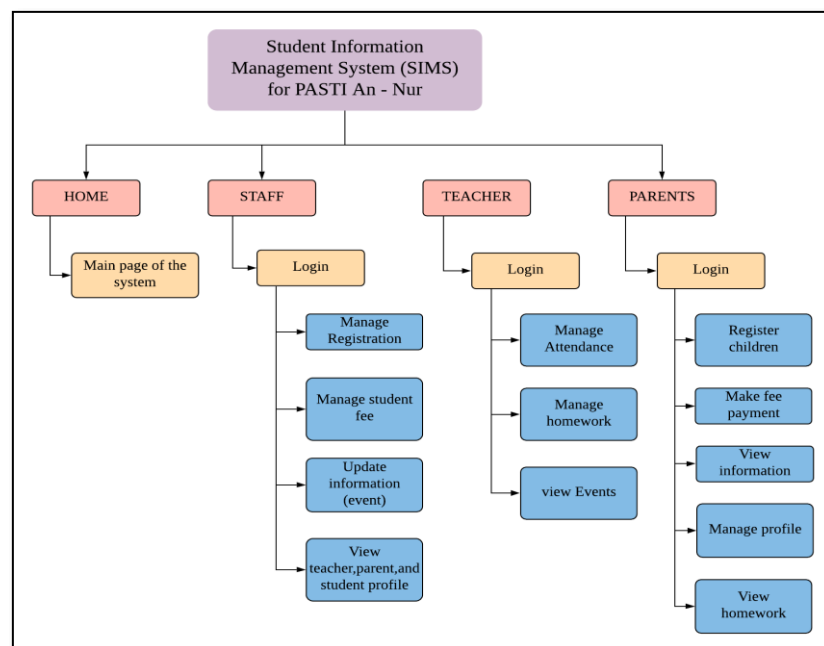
Student Information Management System (SIMS) for PASTI An - Nur

HOME

Main page of the system

STAFF

Login

Manage Registration

Manage student fee

Update information (event)

View teacher,parent,and student profile

TEACHER

Login

Manage Attendance

Manage homework

view Events

PARENTS

Login

Register children

Make fee payment

View information

Manage profile

View homework